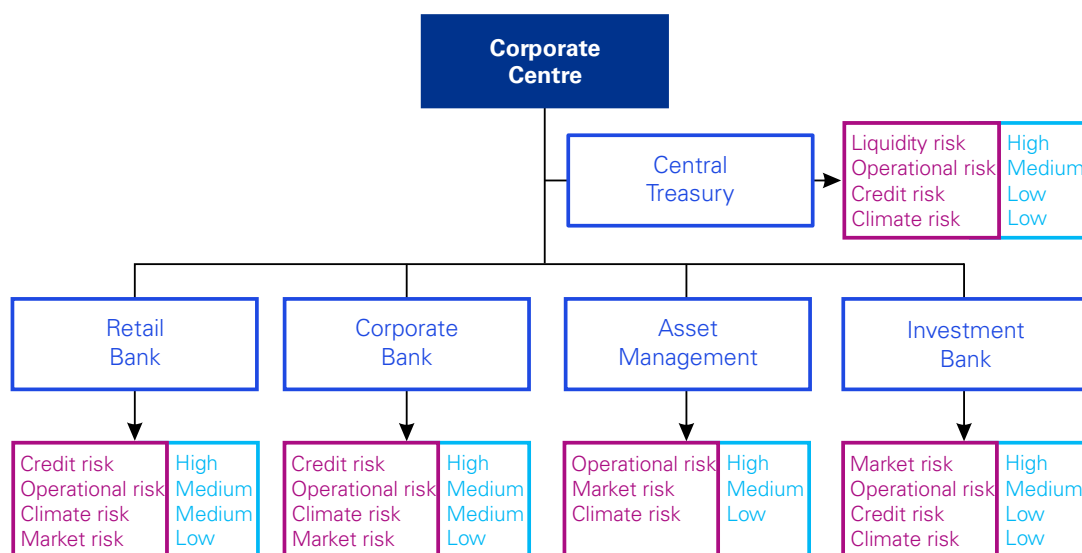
Corporate Centre

Central Treasury

| Liquidity risk | High |
|---|---|
| Operational risk | Medium |
| Credit risk | Low |
| Climate risk | Low |

Retail Bank

| Credit risk | High |
|---|---|
| Operational risk | Medium |
| Climate risk | Medium |
| Market risk | Low |

Corporate Bank

| Credit risk | High |
|---|---|
| Operational risk | Medium |
| Climate risk | Medium |
| Market risk | Low |

Asset Management

| Operational risk | High |
|---|---|
| Market risk | Medium |
| Climate risk | Low |

Investment Bank

| Market risk | High |
|---|---|
| Operational risk | Medium |
| Credit risk | Low |
| Climate risk | Low |